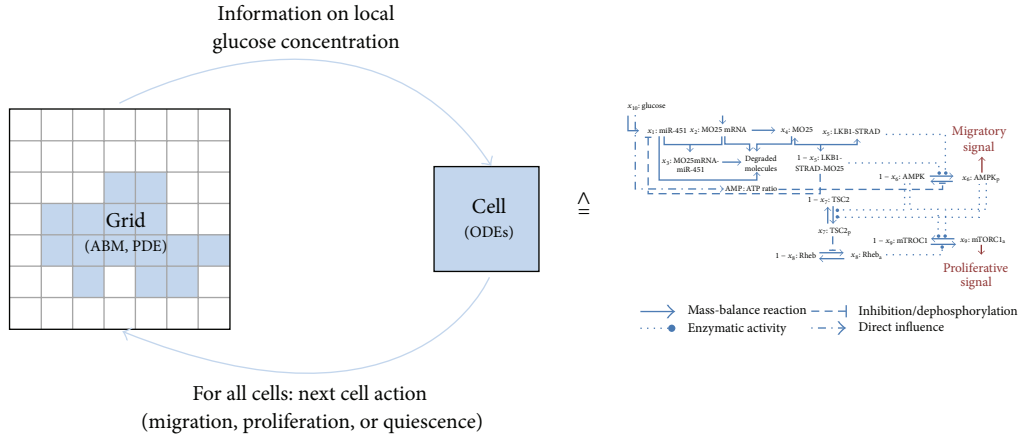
Information on local glucose concentration

Grid
(ABM, PDE)

Cell
(ODEs)

$\hat{=}$

$x_{10}$: glucose

$x_1$: miR-451

$x_2$: MO25 mRNA

$x_4$: MO25

$x_5$: LKB1-STRAD

Migratory signal

$x_3$: MO25mRNA-miR-451

Degraded molecules

$1 - x_5$: LKB1-STRAD-MO25

$1 - x_6$: AMPK

$x_6$: AMPK$_p$

AMP : ATP ratio

$1 - x_7$: TSC2

$x_7$: TSC2$_p$

$1 - x_9$: mTROC1

$x_9$: mTORC1$_a$

$1 - x_8$: Rheb

$x_8$: Rheb$_a$

Proliferative signal

Mass-balance reaction

Inhibition/dephosphorylation

Enzymatic activity

Direct influence

For all cells: next cell action
(migration, proliferation, or quiescence)